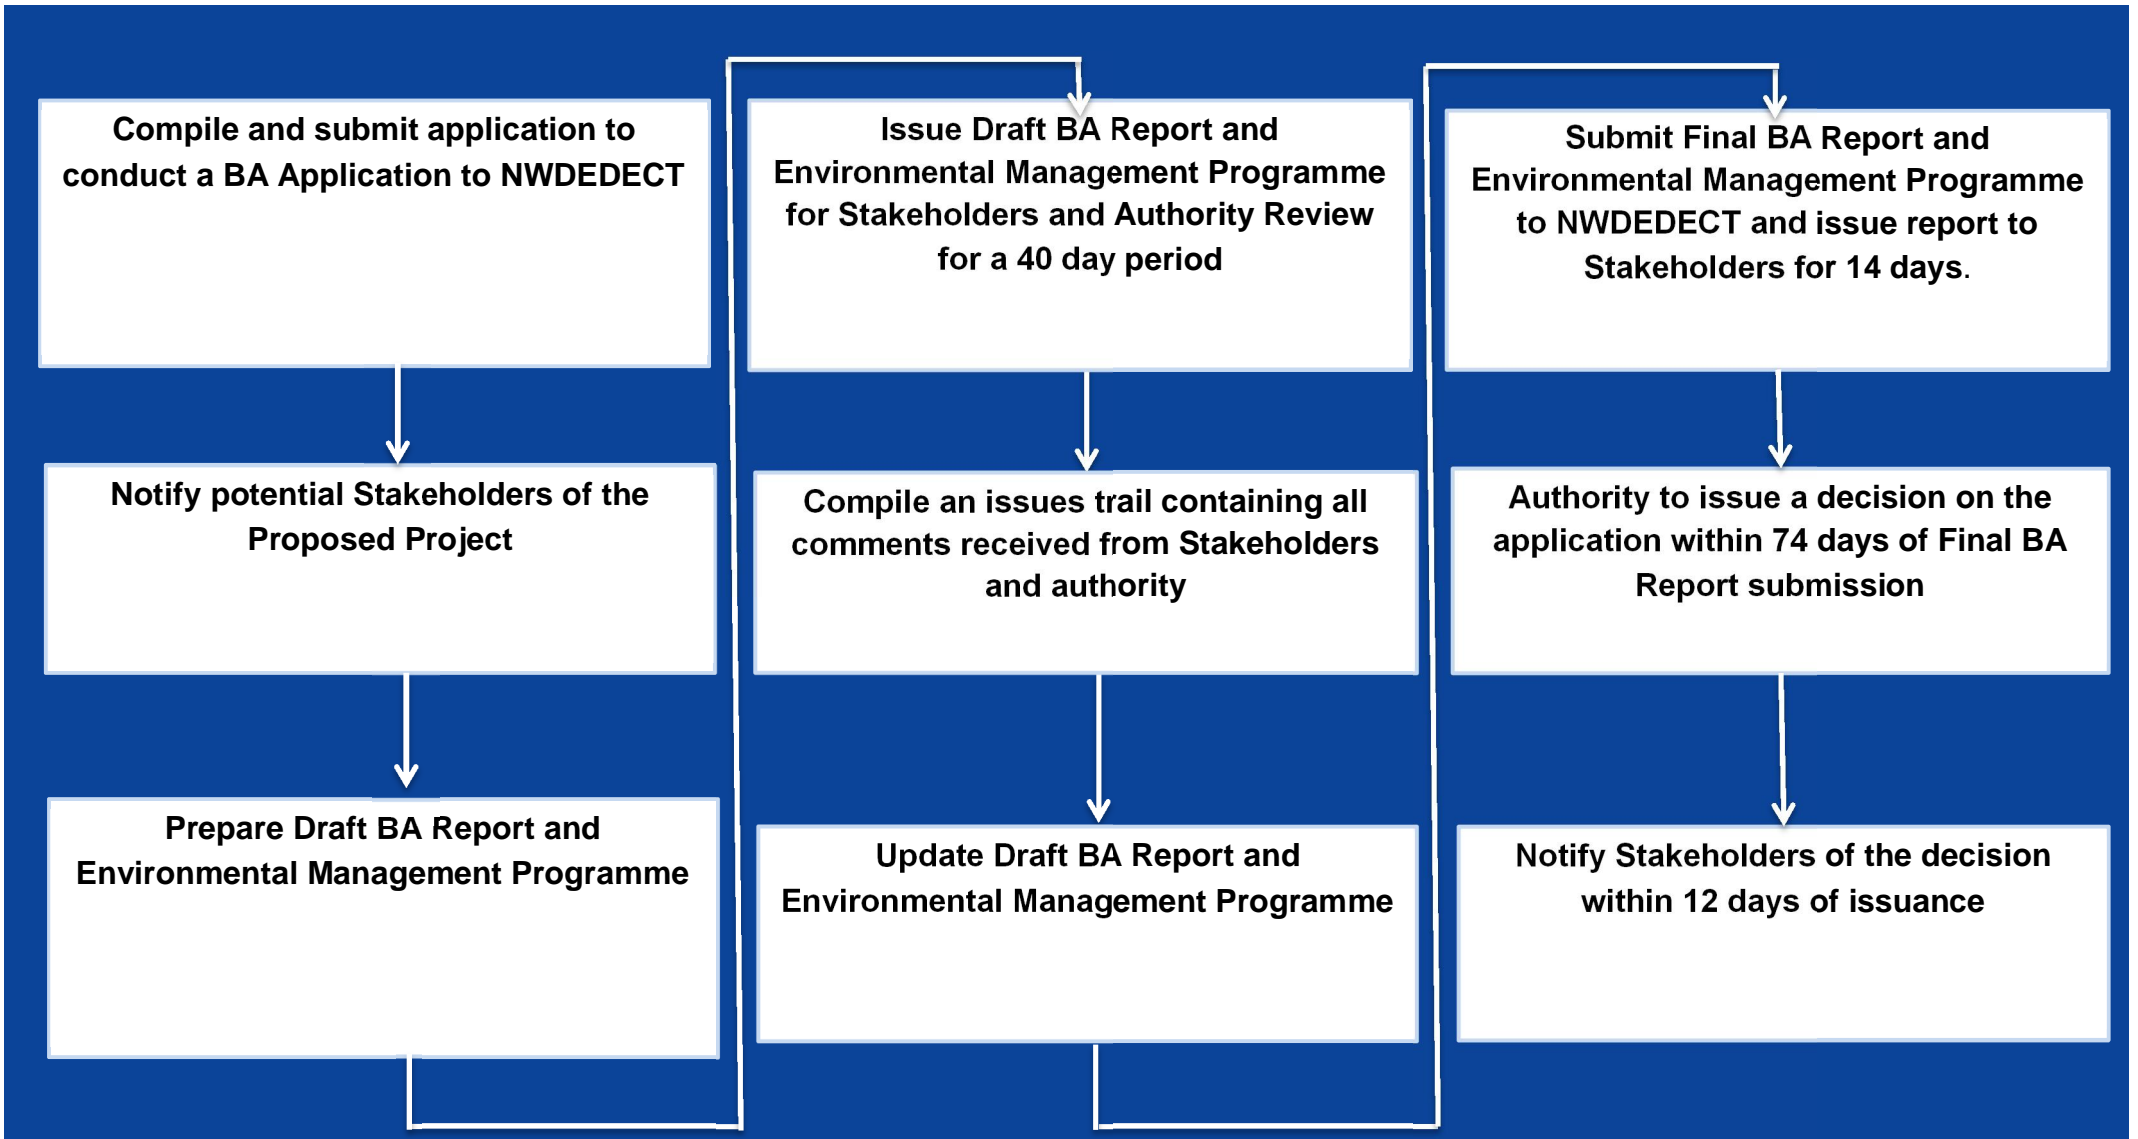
Compile and submit application to conduct a BA Application to NWDEDECT

Notify potential Stakeholders of the Proposed Project

Prepare Draft BA Report and Environmental Management Programme

Issue Draft BA Report and Environmental Management Programme for Stakeholders and Authority Review for a 40 day period

Compile an issues trail containing all comments received from Stakeholders and authority

Update Draft BA Report and Environmental Management Programme

Submit Final BA Report and Environmental Management Programme to NWDEDECT and issue report to Stakeholders for 14 days.

Authority to issue a decision on the application within 74 days of Final BA Report submission

Notify Stakeholders of the decision within 12 days of issuance